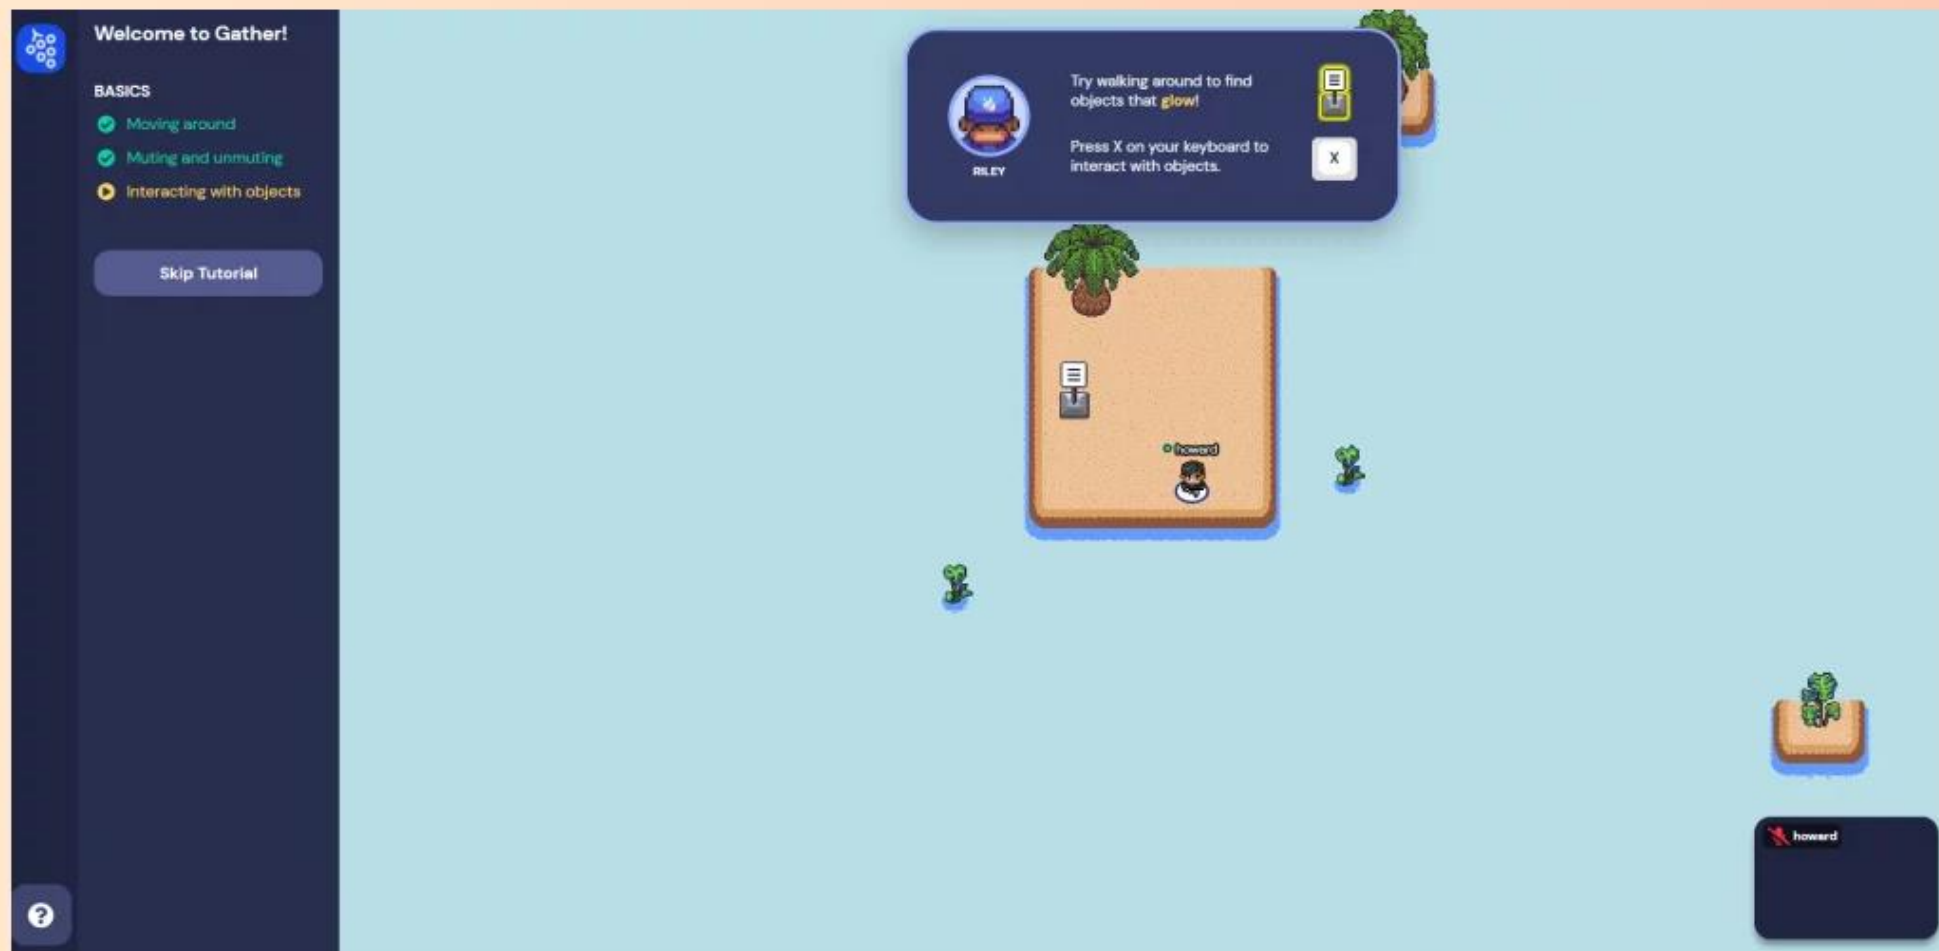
Welcome to Gather!

BASICS

Moving around

Muting and unmuting

Interacting with objects

Skip Tutorial

RILEY

Try walking around to find objects that glow!

Press X on your keyboard to interact with objects.

X

howard

howard